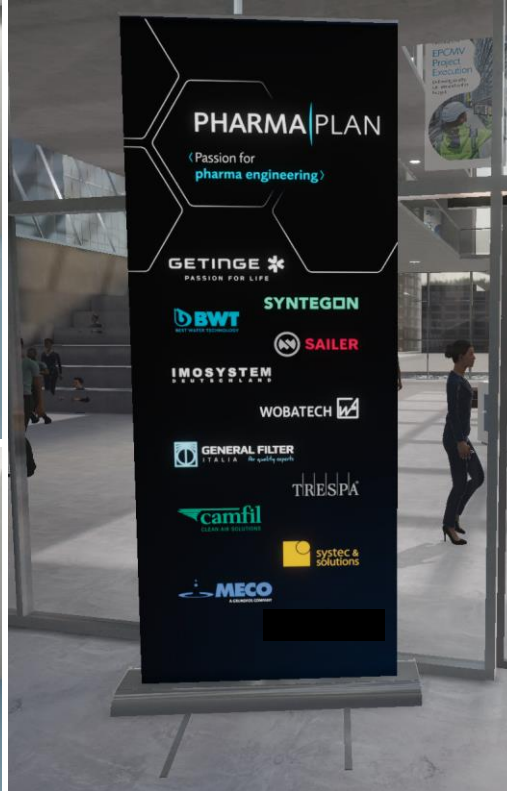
PHARMA PLAN

⟨Passion for pharma engineering⟩

GETINGE
PASSION FOR LIFE

SYNTEGON

BWT
BEST WATER TECHNOLOGY

SAILER

IMOSYSTEM
DEUTSCHLAND

WOBATECH

GENERAL FILTER
ITALIA the quality experts

TRESPA

camfil
CLEAN AIR SOLUTIONS

systec & solutions

MECO
A GRUNDFOS COMPANY

EPCMV Project Execution